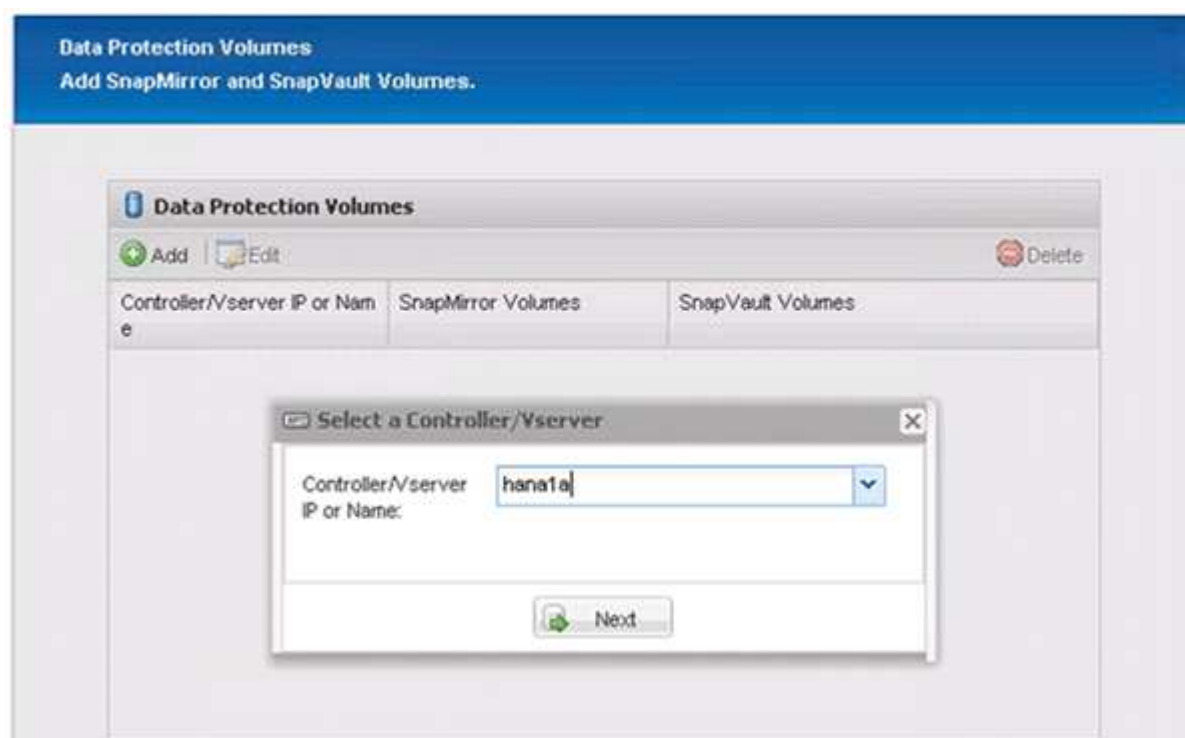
Data Protection Volumes
Add SnapMirror and SnapVault Volumes.

Data Protection Volumes

Add Edit Delete

| Controller/Vserver IP or Name | SnapMirror Volumes | SnapVault Volumes |
|---|---|---|

Select a Controller/Vserver

Controller/Vserver IP or Name: hana1a

Next